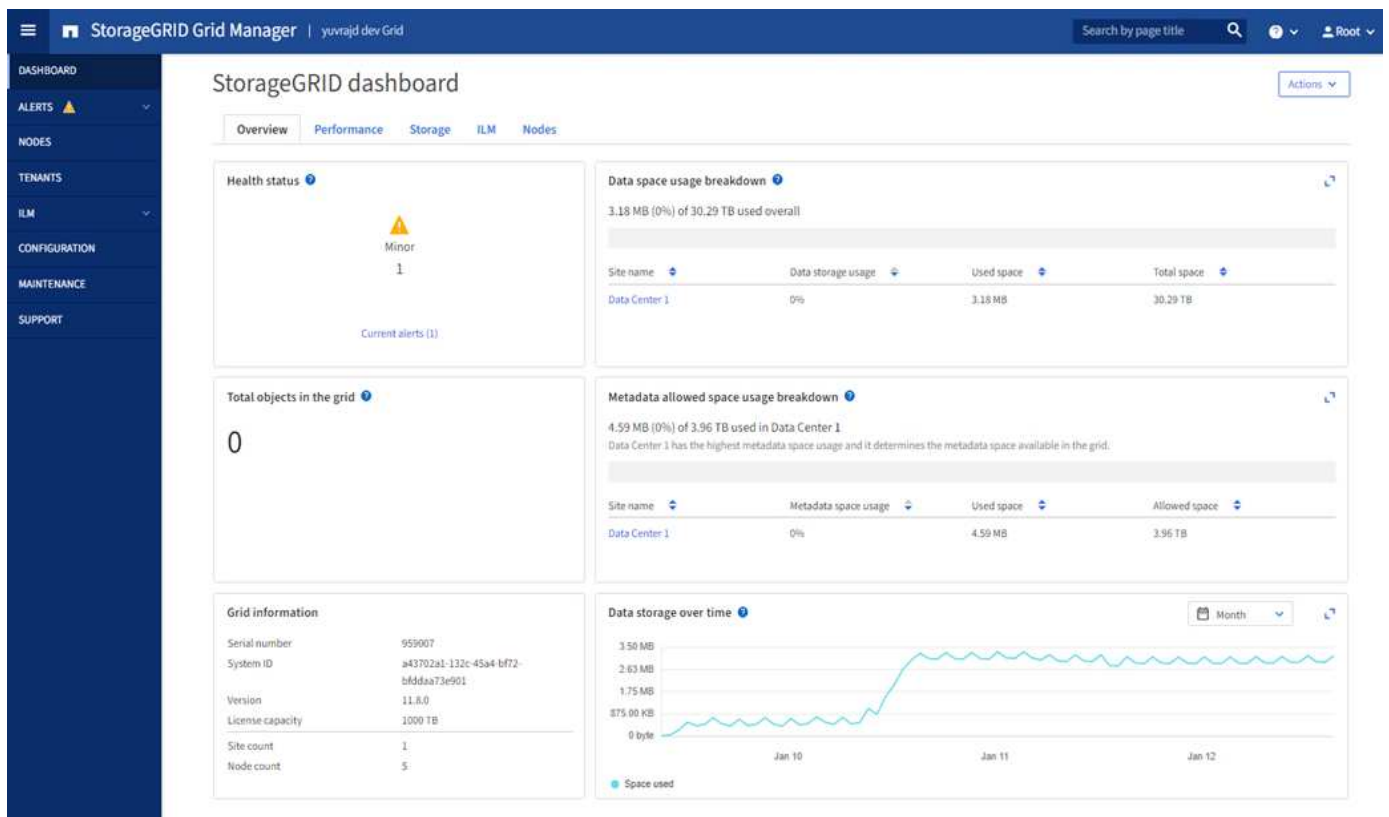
StorageGRID Grid Manager | yuvrajd dev Grid

Search by page title

Root

DASHBOARD
ALERTS
NODES
TENANTS
ILM
CONFIGURATION
MAINTENANCE
SUPPORT

StorageGRID dashboard

Actions

Overview Performance Storage ILM Nodes

Health status

Minor
1

Current alerts (1)

Data space usage breakdown

3.18 MB (0%) of 30.29 TB used overall

| Site name | Data storage usage | Used space | Total space |
|---|---|---|---|
| Data Center 1 | 0% | 3.18 MB | 30.29 TB |

Total objects in the grid

0

Metadata allowed space usage breakdown

4.59 MB (0%) of 3.96 TB used in Data Center 1
Data Center 1 has the highest metadata space usage and it determines the metadata space available in the grid.

| Site name | Metadata space usage | Used space | Allowed space |
|---|---|---|---|
| Data Center 1 | 0% | 4.59 MB | 3.96 TB |

Grid information

| Serial number | 959007 |
|---|---|
| System ID | a43702a1-132c-45a4-bf72-bfddaa73e901 |
| Version | 11.8.0 |
| License capacity | 1000 TB |
| Site count | 1 |
| Node count | 5 |

Data storage over time

Month

3.50 MB
2.63 MB
1.75 MB
875.00 KB
0 byte

Jan 10
Jan 11
Jan 12

Space used